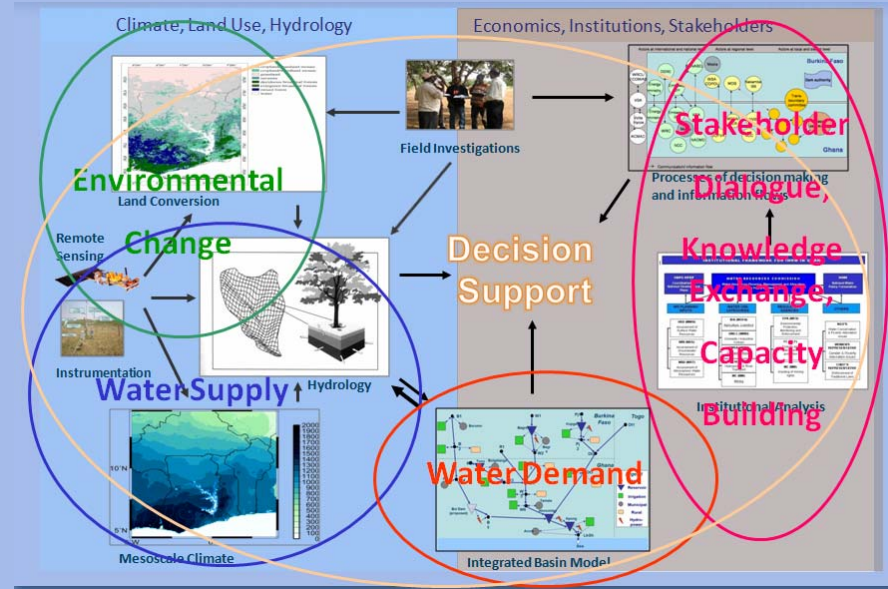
Climate, Land Use, Hydrology

Economics, Institutions, Stakeholders

Field Investigations

Environmental

Land Conversion

Change

Remote Sensing

Instrumentation

Water Supply

Hydrology

Decision Support

Processes of decision making and information flows

Stakeholder Dialogue, Knowledge Exchange, Capacity Building

Institutional Analysis

Water Demand

Burkina Faso

Togo

Ghana

Mesoscale Climate

Integrated Basin Model

2000
1900
1800
1700
1600
1500
1400
1300
1200
1100
1000
900
800
700
600
500
400
300
200
100
0

10°N

5°N